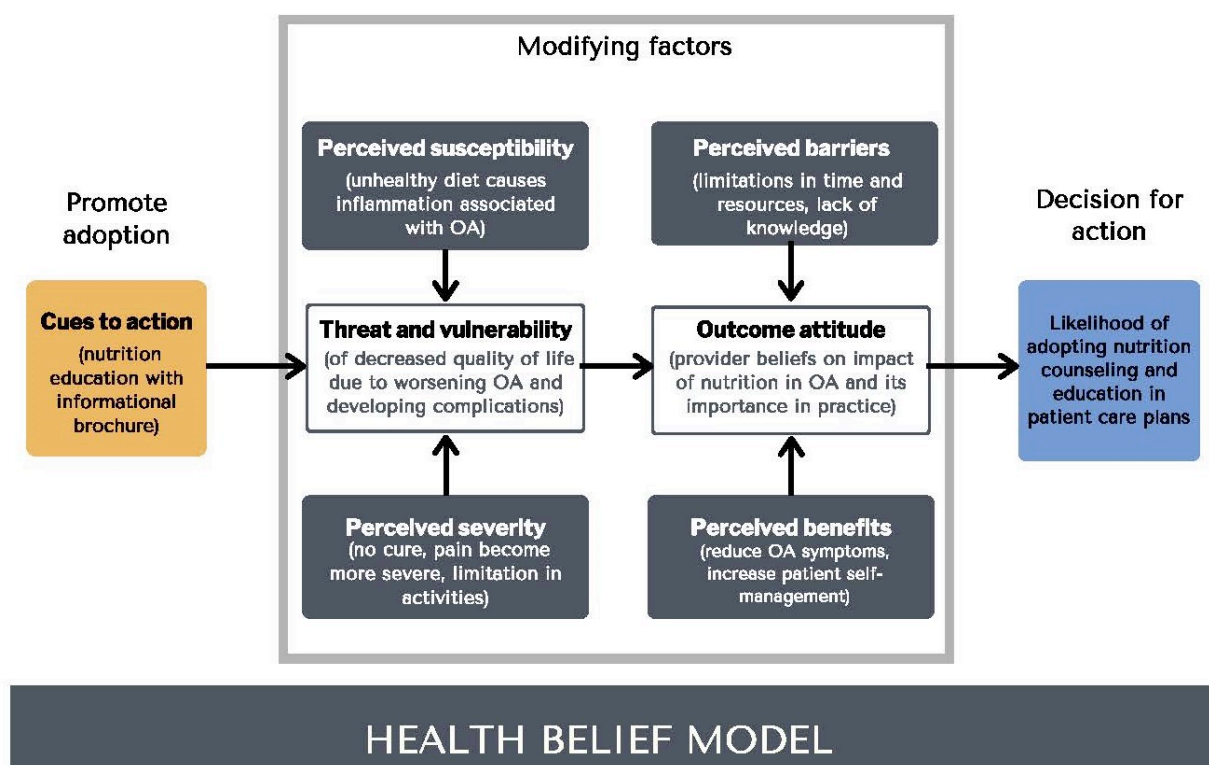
Modifying factors

Promote adoption

Cues to action
(nutrition education with informational brochure)

Perceived susceptibility
(unhealthy diet causes inflammation associated with OA)

Threat and vulnerability
(of decreased quality of life due to worsening OA and developing complications)

Perceived severity
(no cure, pain become more severe, limitation in activities)

Perceived barriers
(limitations in time and resources, lack of knowledge)

Outcome attitude
(provider beliefs on impact of nutrition in OA and its importance in practice)

Perceived benefits
(reduce OA symptoms, increase patient self-management)

Decision for action

Likelihood of adopting nutrition counseling and education in patient care plans

HEALTH BELIEF MODEL